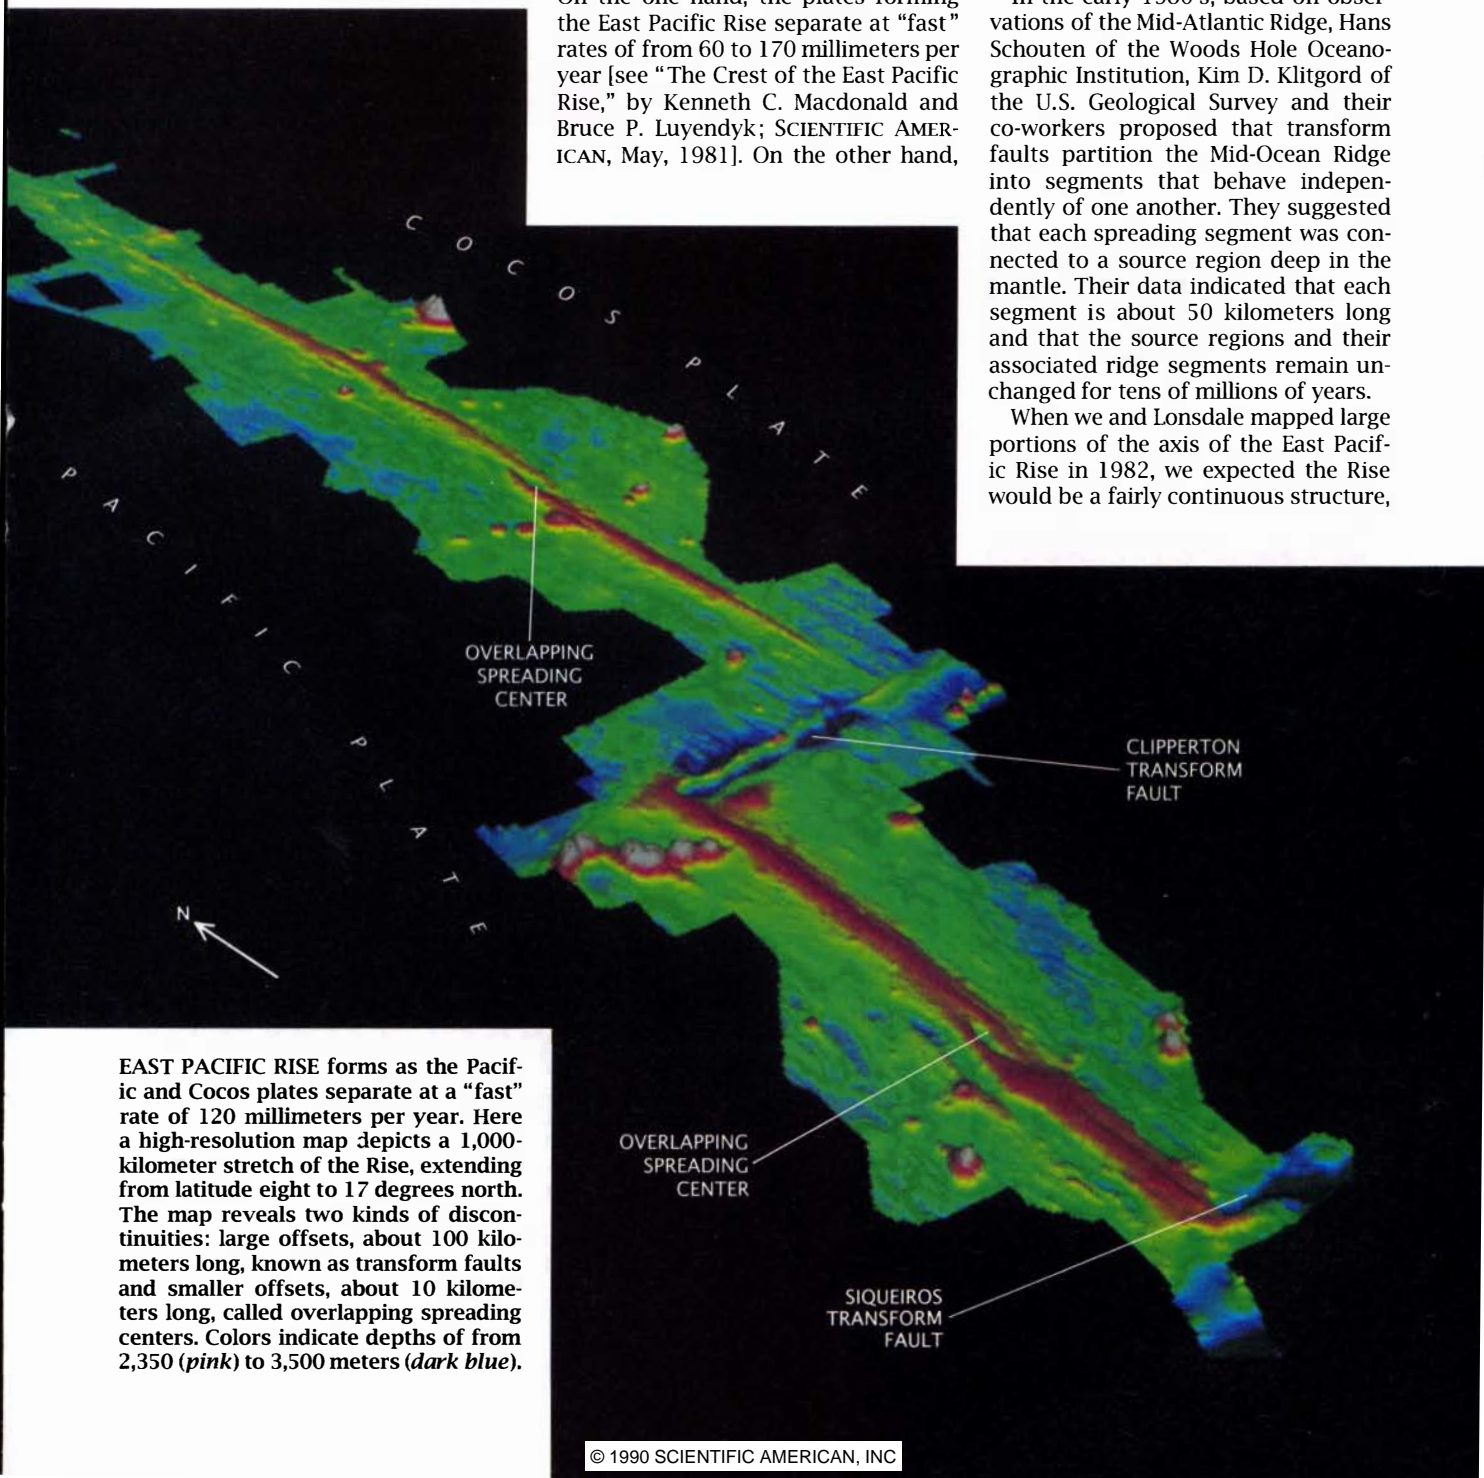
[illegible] the East Pacific Rise separate at "fast" rates of from 60 to 170 millimeters per year [see "The Crest of the East Pacific Rise," by Kenneth C. Macdonald and Bruce P. Luyendyk; SCIENTIFIC AMERICAN, May, 1981]. On the other hand,

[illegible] vations of the Mid-Atlantic Ridge, Hans Schouten of the Woods Hole Oceanographic Institution, Kim D. Klitgord of the U.S. Geological Survey and their co-workers proposed that transform faults partition the Mid-Ocean Ridge into segments that behave independently of one another. They suggested that each spreading segment was connected to a source region deep in the mantle. Their data indicated that each segment is about 50 kilometers long and that the source regions and their associated ridge segments remain unchanged for tens of millions of years.

When we and Lonsdale mapped large portions of the axis of the East Pacific Rise in 1982, we expected the Rise would be a fairly continuous structure,

COCOS PLATE

PACIFIC PLATE

OVERLAPPING SPREADING CENTER

CLIPPERTON TRANSFORM FAULT

N

OVERLAPPING SPREADING CENTER

SIQUEIROS TRANSFORM FAULT

EAST PACIFIC RISE forms as the Pacific and Cocos plates separate at a "fast" rate of 120 millimeters per year. Here a high-resolution map depicts a 1,000-kilometer stretch of the Rise, extending from latitude eight to 17 degrees north. The map reveals two kinds of discontinuities: large offsets, about 100 kilometers long, known as transform faults and smaller offsets, about 10 kilometers long, called overlapping spreading centers. Colors indicate depths of from 2,350 (*pink*) to 3,500 meters (*dark blue*).

© 1990 SCIENTIFIC AMERICAN, INC